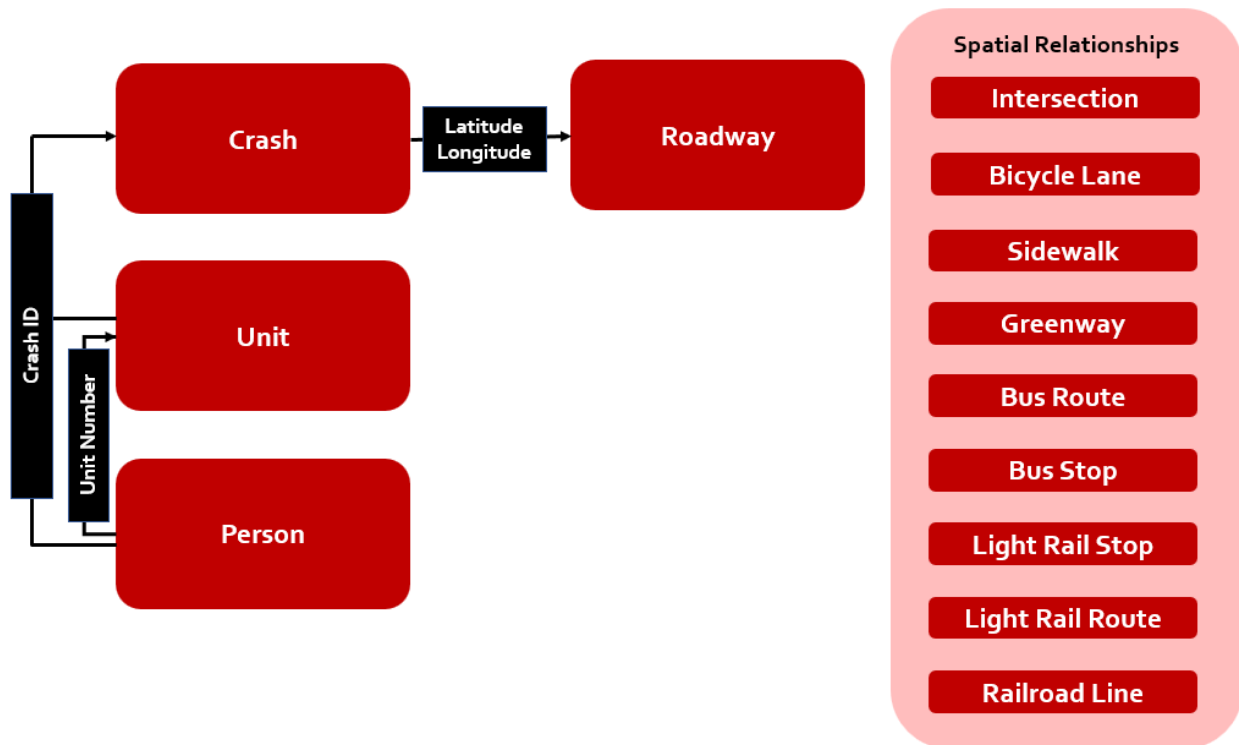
Crash

Latitude Longitude

Roadway

Crash ID

Unit

Unit Number

Person

Spatial Relationships

Intersection

Bicycle Lane

Sidewalk

Greenway

Bus Route

Bus Stop

Light Rail Stop

Light Rail Route

Railroad Line